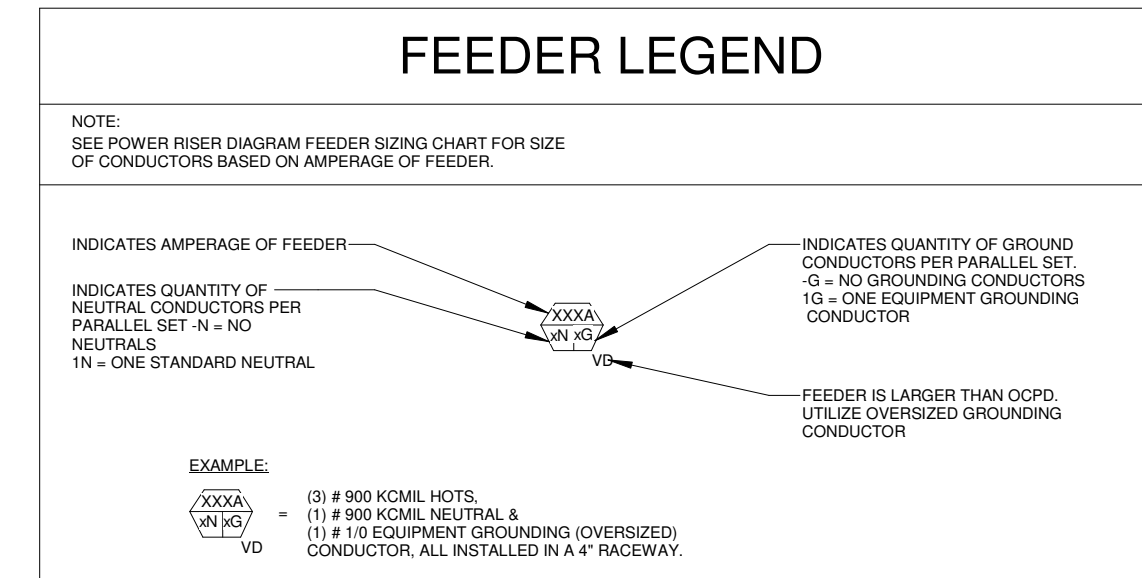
FEEDER LEGEND

NOTE:
SEE POWER RISER DIAGRAM FEEDER SIZING CHART FOR SIZE OF CONDUCTORS BASED ON AMPERAGE OF FEEDER.

INDICATES AMPERAGE OF FEEDER

INDICATES QUANTITY OF NEUTRAL CONDUCTORS PER PARALLEL SET -N = NO NEUTRALS
1N = ONE STANDARD NEUTRAL

XXXA
xN xG
VD

INDICATES QUANTITY OF GROUND CONDUCTORS PER PARALLEL SET.
-G = NO GROUNDING CONDUCTORS
1G = ONE EQUIPMENT GROUNDING CONDUCTOR

FEEDER IS LARGER THAN OCPD. UTILIZE OVERSIZED GROUNDING CONDUCTOR

EXAMPLE:

XXXA
xN xG
VD

=

(3) # 900 KCMIL HOTS,
(1) # 900 KCMIL NEUTRAL &
(1) # 1/0 EQUIPMENT GROUNDING (OVERSIZED) CONDUCTOR, ALL INSTALLED IN A 4" RACEWAY.